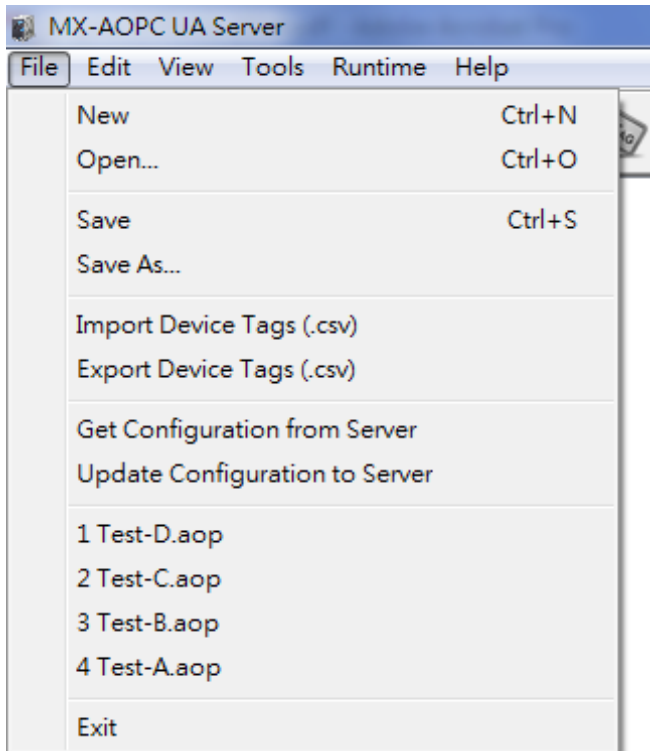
MX-AOPC UA Server

File Edit View Tools Runtime Help

New Ctrl+N
Open... Ctrl+O

Save Ctrl+S
Save As...

Import Device Tags (.csv)
Export Device Tags (.csv)

Get Configuration from Server
Update Configuration to Server

1 Test-D.aop
2 Test-C.aop
3 Test-B.aop
4 Test-A.aop

Exit